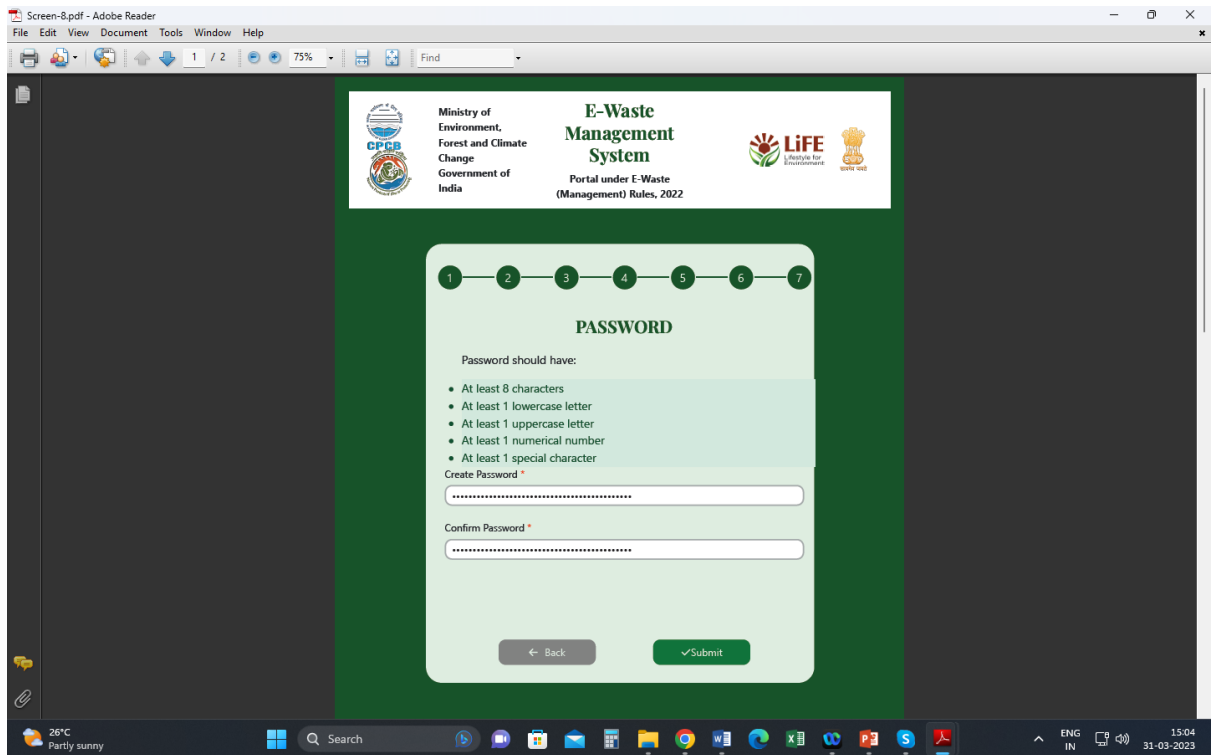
Screen-8.pdf - Adobe Reader
File Edit View Document Tools Window Help

1 / 2 75% Find

CPCB

Ministry of Environment, Forest and Climate Change Government of India

E-Waste Management System

Portal under E-Waste (Management) Rules, 2022

LiFE Lifestyle for Environment

सत्यमेव जयते

1 2 3 4 5 6 7

PASSWORD

Password should have:

- At least 8 characters
- At least 1 lowercase letter
- At least 1 uppercase letter
- At least 1 numerical number
- At least 1 special character

Create Password *

Confirm Password *

← Back

✓Submit

26°C
Partly sunny

Search

ENG
IN

15:04
31-03-2023